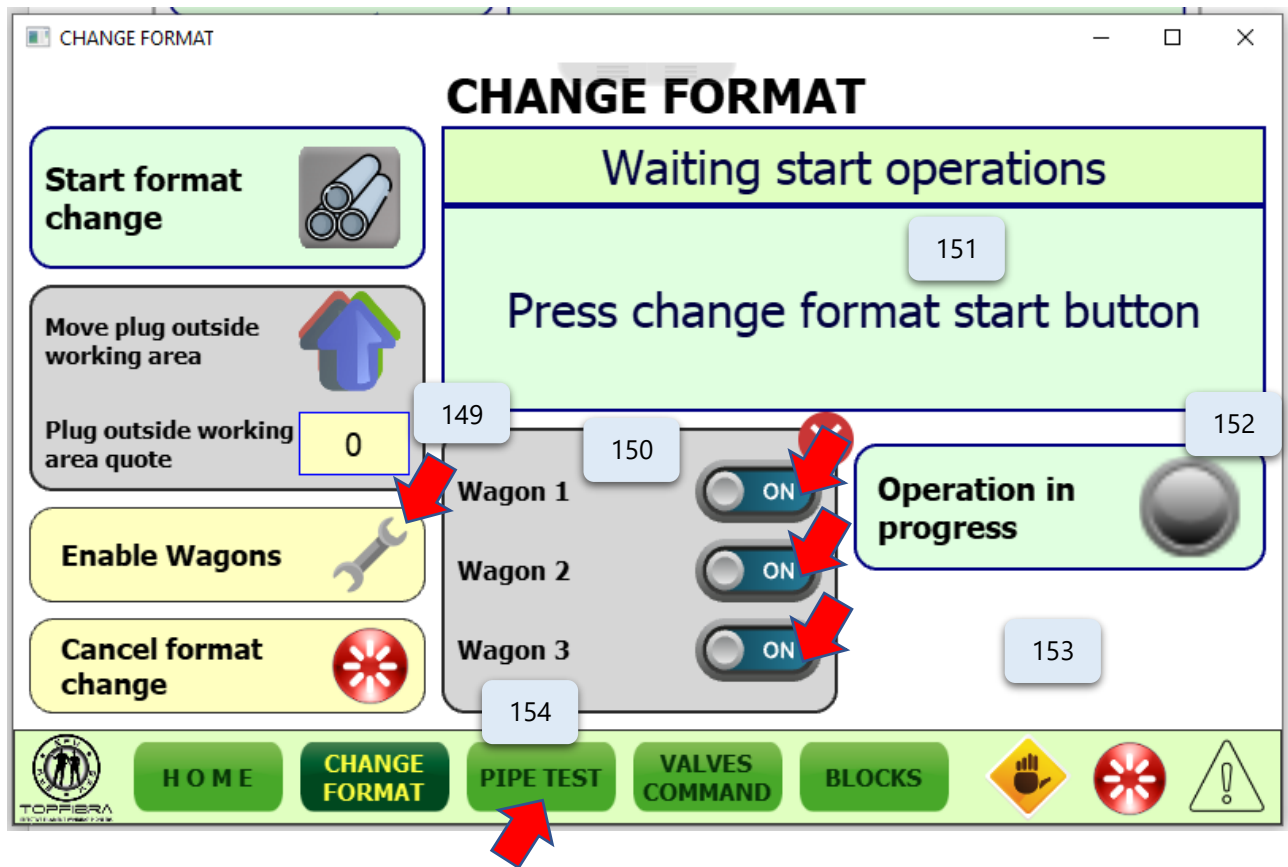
CHANGE FORMAT

CHANGE FORMAT

Start format change

Waiting start operations

151

Press change format start button

Move plug outside working area

Plug outside working area quote

0

149

150

152

Wagon 1

ON

Wagon 2

ON

Wagon 3

ON

Operation in progress

Enable Wagons

Cancel format change

153

154

TOPFIBRA

H O M E

CHANGE FORMAT

PIPE TEST

VALVES COMMAND

BLOCKS